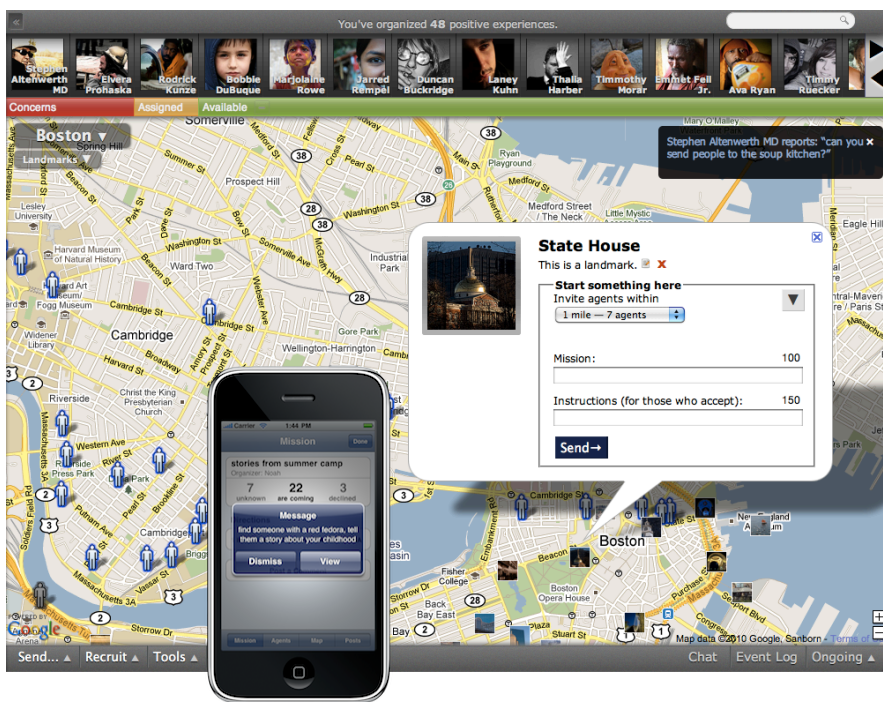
You've organized 48 positive experiences.

Stephen Altenwerth MD
Elvera Prohaska
Rodrick Kunze
Bobbie DuBuque
Marjolaine Rowe
Jarred Rempel
Duncan Buckridge
Laney Kuhn
Thalia Harber
Timmothy Morar
Emmet Feil Jr.
Ava Ryan
Timmy Ruecker

Concerns
Assigned
Available

Boston ▼
Landmarks ▼

Stephen Altenwerth MD reports: "can you send people to the soup kitchen?"

Somerville
Spring Hill
Summer St
Prospect Hill
Lesley University
Harvard Museum of Natural History
Ward Two
Harvard Art Museum
Fogg Museum
Cambridge
Broadway
Wellington-Harrington
Widener Library
Riverside
Christ the King Presbyterian Church
Western Ave
Riverside Press Park
Putnam Ave
Massachusetts 3A
Soldiers Field Rd
Storrow Dr
Massachusetts Tpk
Industrial Park
Ryan Playground
Medford St
Medford Street
The Neck
Little Mystic Access Rd
Eagle Hill
Fisher College
Back Bay
Boston
Boston Opera House
Beacon St
Embankment Rd
New England
Purchase St

State House
This is a landmark.
Start something here
Invite agents within
1 mile — 7 agents
Mission: 100
Instructions (for those who accept): 150
Send→

Carrier 1:44 PM
Mission Done
stories from summer camp
Organizer: Noah
7 unknown
22 are coming
3 declined
Message
find someone with a red fedora, tell them a story about your childhood
Dismiss View
Mission Agents Map Posts

Google
Map data ©2010 Google, Sanborn - Terms of

Send... ▲
Recruit ▲
Tools ▲
Chat
Event Log
Ongoing ▲